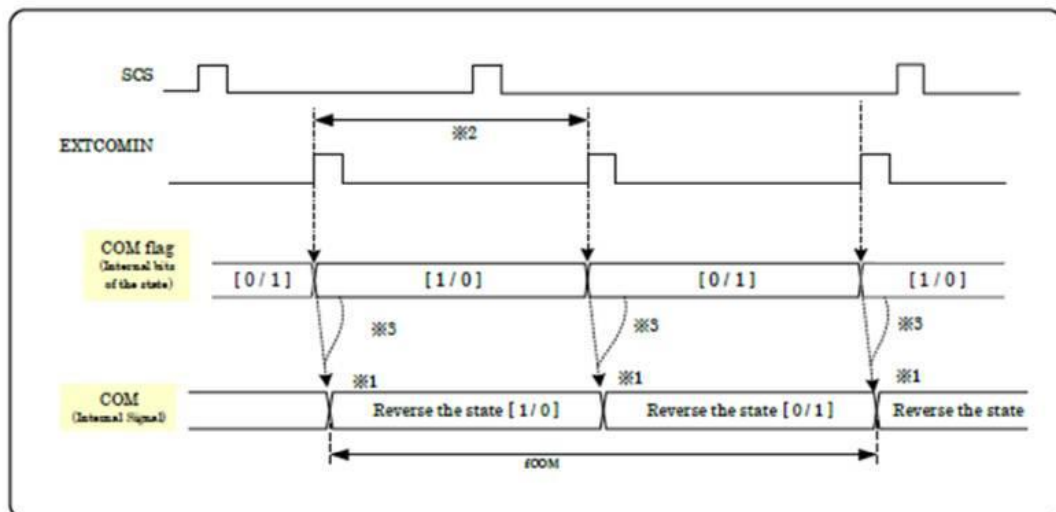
SCS

EXTCOMIN

※2

COM flag
(Internal bits of the state)

[0/1]

[1/0]

[0/1]

[1/0]

※3

※3

※3

※1

※1

※1

COM
(Internal Signal)

Reverse the state [1/0]

Reverse the state [0/1]

Reverse the state

fCOM